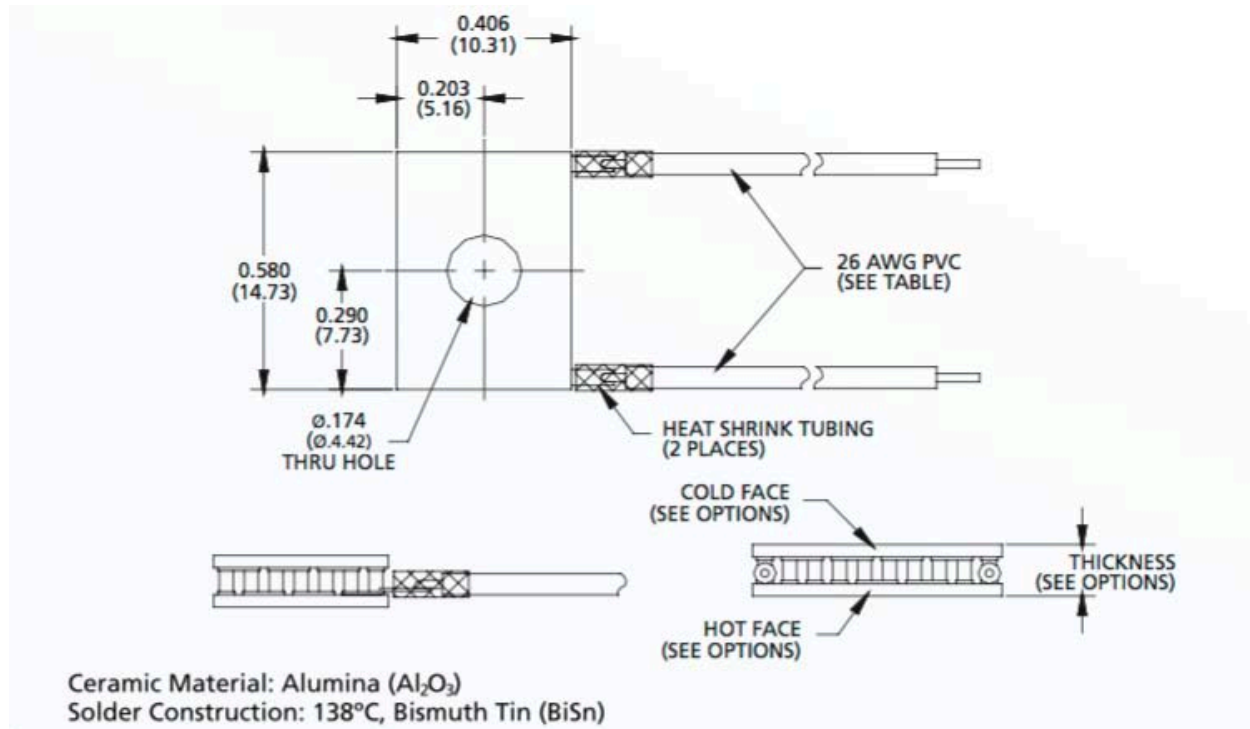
0.406
(10.31)

0.203
(5.16)

0.580
(14.73)

0.290
(7.73)

26 AWG PVC
(SEE TABLE)

ø.174
(ø.4.42)
THRU HOLE

HEAT SHRINK TUBING
(2 PLACES)

COLD FACE
(SEE OPTIONS)

THICKNESS
(SEE OPTIONS)

HOT FACE
(SEE OPTIONS)

Ceramic Material: Alumina ($Al_2O_3$)
Solder Construction: 138ºC, Bismuth Tin (BiSn)